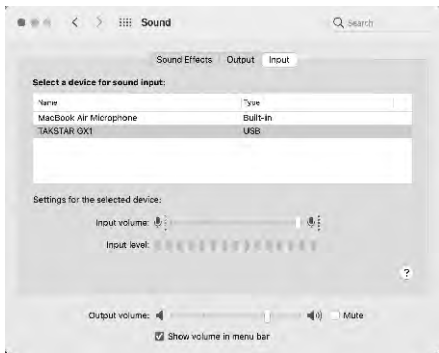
Sound

Search

Sound Effects Output Input

Select a device for sound input:

| Name | Type |
|---|---|
| MacBook Air Microphone | Built-in |
| TAKSTAR GX1 | USB |

Settings for the selected device:

Input volume:

Input level:

?

Output volume:

Mute

Show volume in menu bar